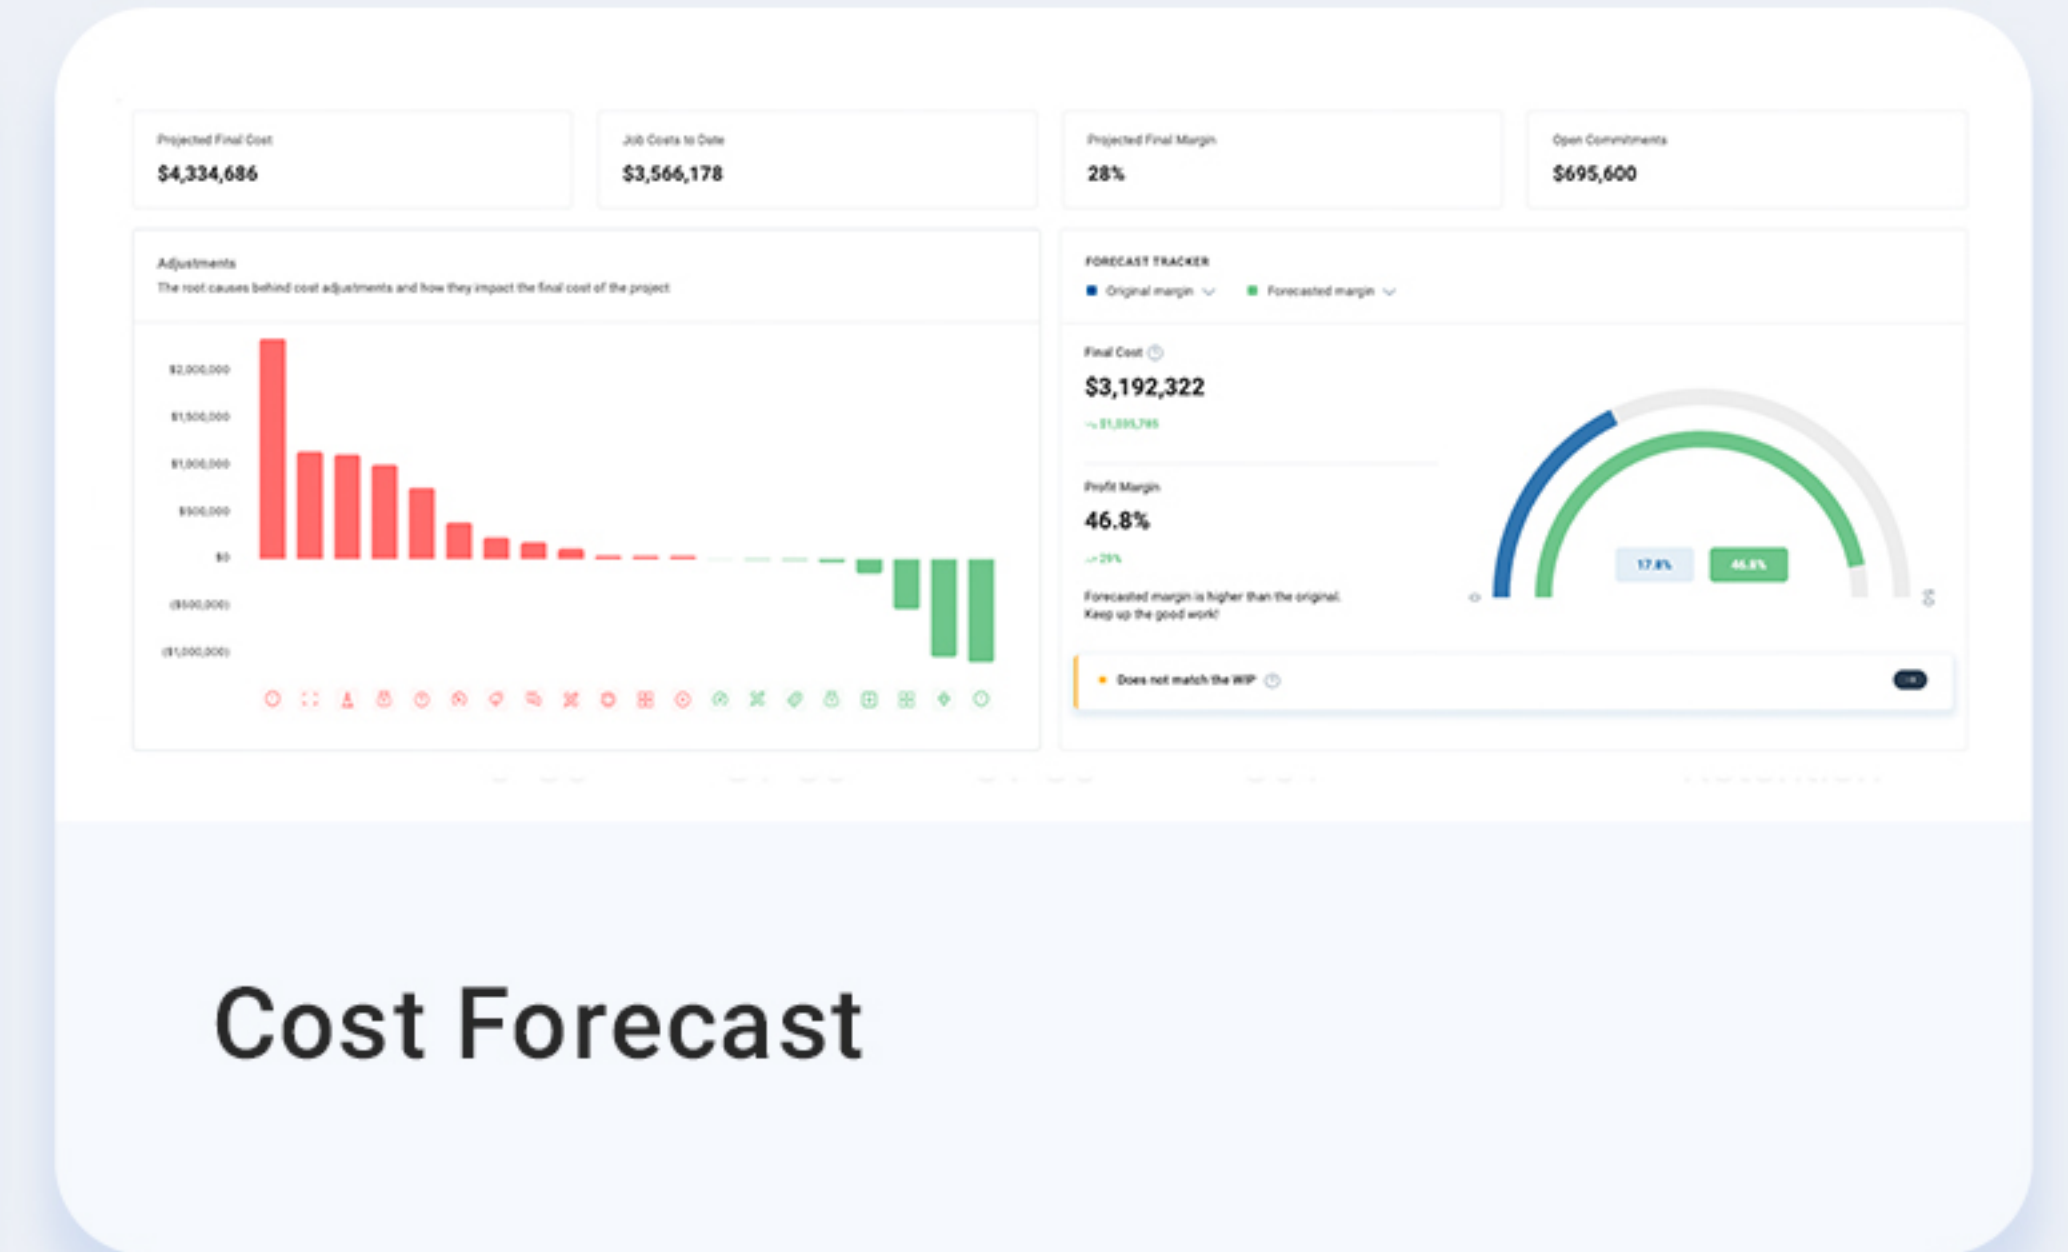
Projected Final Cost
$4,334,686

Job Costs to Date
$3,566,178

Projected Final Margin
28%

Open Commitments
$695,600

Adjustments
The root causes behind cost adjustments and how they impact the final cost of the project

$2,000,000
$1,500,000
$1,000,000
$500,000
$0
($500,000)
($1,000,000)

FORECAST TRACKER
Original margin
Forecasted margin

Final Cost
$3,192,322
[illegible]

Profit Margin
46.8%
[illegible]

Forecasted margin is higher than the original. Keep up the good work!

17.8%
46.8%

Does not match the WIP

Cost Forecast